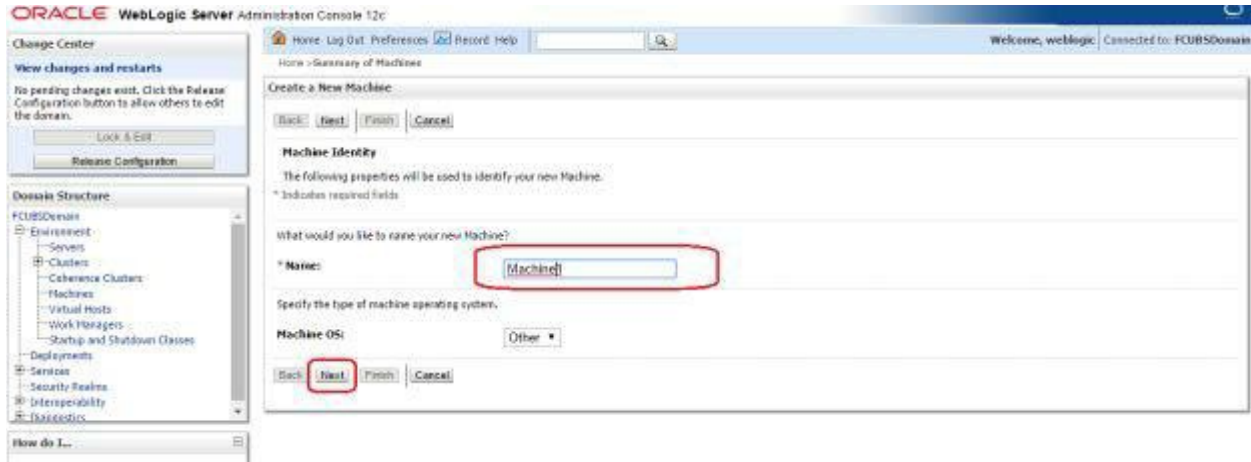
ORACLE WebLogic Server Administration Console 12c

Change Center

View changes and restarts

No pending changes exist. Click the Release Configuration button to allow others to edit the domain.

Lock & Edit

Release Configuration

Domain Structure

FCUBSDomain
Environment
Servers
Clusters
Coherence Clusters
Machines
Virtual Hosts
Work Managers
Startup and Shutdown Classes
Deployments
Services
Security Realms
Interoperability
Diagnostics

How do I...

Home Log Out Preferences Record Help

Welcome, weblogic Connected to: FCUBSDomain

Home >Summary of Machines

Create a New Machine

Back Next Finish Cancel

Machine Identity

The following properties will be used to identify your new Machine.

* Indicates required fields

What would you like to name your new Machine?

* Name: Machine1

Specify the type of machine operating system.

Machine OS: Other

Back Next Finish Cancel